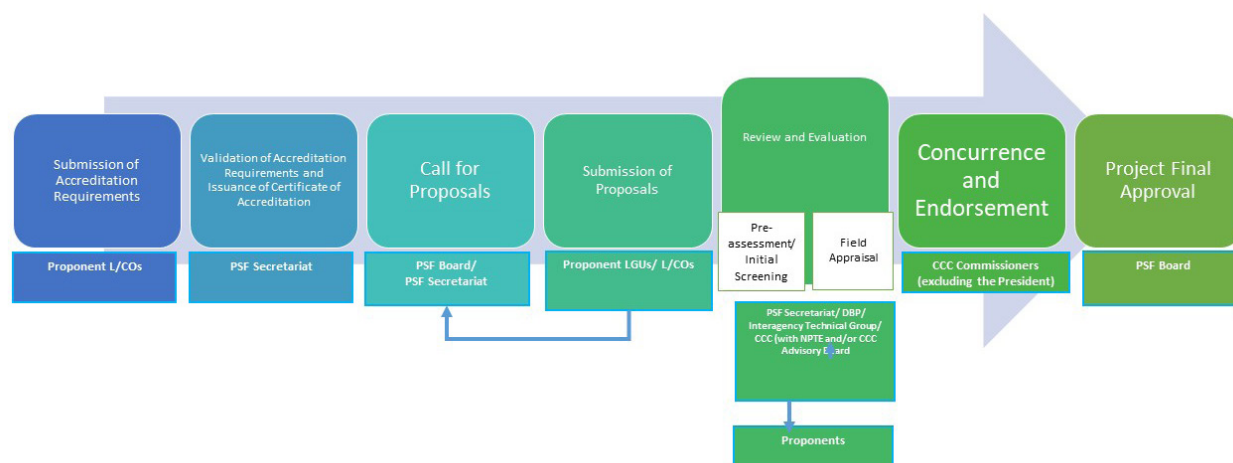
Submission of Accreditation Requirements

Proponent L/COs

Validation of Accreditation Requirements and Issuance of Certificate of Accreditation

PSF Secretariat

Call for Proposals

PSF Board/ PSF Secretariat

Submission of Proposals

Proponent LGUs/ L/COs

Review and Evaluation

Pre-assessment/ Initial Screening

Field Appraisal

PSF Secretariat/ DBP/ Interagency Technical Group/ CCC (with NPTE and/or CCC Advisory Board

Proponents

Concurrence and Endorsement

CCC Commissioners (excluding the President)

Project Final Approval

PSF Board